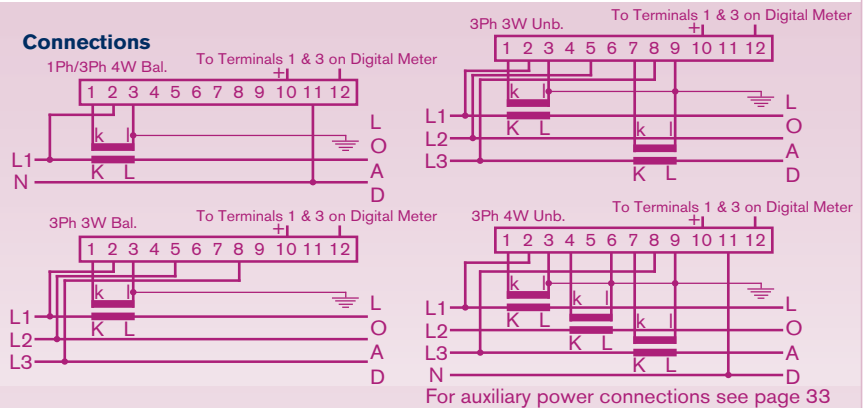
Connections

1Ph/3Ph 4W Bal.

To Terminals 1 & 3 on Digital Meter

+

1 2 3 4 5 6 7 8 9 10 11 12

k l

K L

L1

N

L
O
A
D

3Ph 3W Unb.

To Terminals 1 & 3 on Digital Meter

+

1 2 3 4 5 6 7 8 9 10 11 12

k l

K L

k l

K L

L1
L2
L3

L
O
A
D

3Ph 3W Bal.

To Terminals 1 & 3 on Digital Meter

+

1 2 3 4 5 6 7 8 9 10 11 12

k l

K L

L1
L2
L3

L
O
A
D

3Ph 4W Unb.

To Terminals 1 & 3 on Digital Meter

+

1 2 3 4 5 6 7 8 9 10 11 12

k l

K L

k l

K L

k l

K L

L1
L2
L3
N

L
O
A
D

For auxiliary power connections see page 33